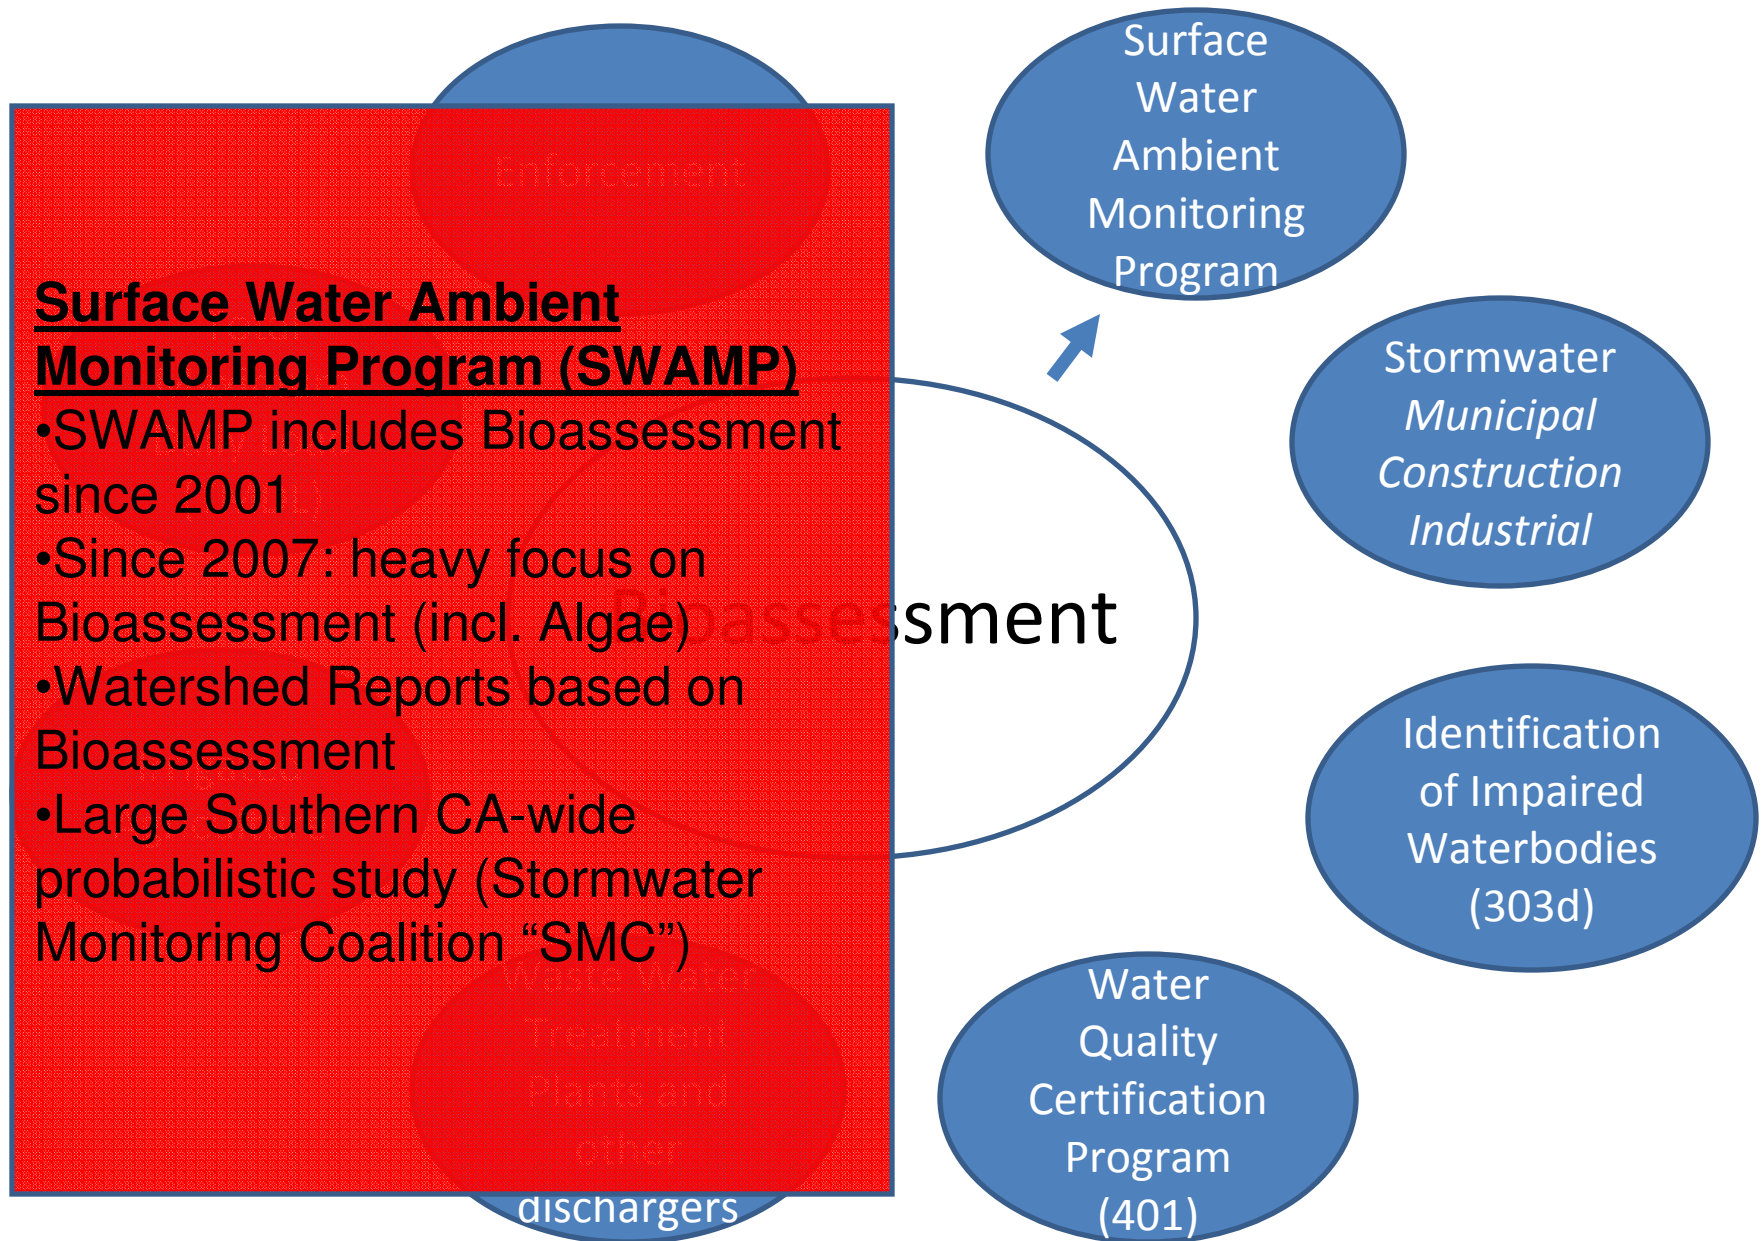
Enforcement

Surface Water Ambient Monitoring Program (SWAMP)
•SWAMP includes Bioassessment since 2001
•Since 2007: heavy focus on Bioassessment (incl. Algae)
•Watershed Reports based on Bioassessment
•Large Southern CA-wide probabilistic study (Stormwater Monitoring Coalition "SMC")

Waste Water Treatment Plants and other dischargers

Bioassessment

Surface Water Ambient Monitoring Program

Stormwater
*Municipal*
*Construction*
*Industrial*

Identification of Impaired Waterbodies (303d)

Water Quality Certification Program (401)